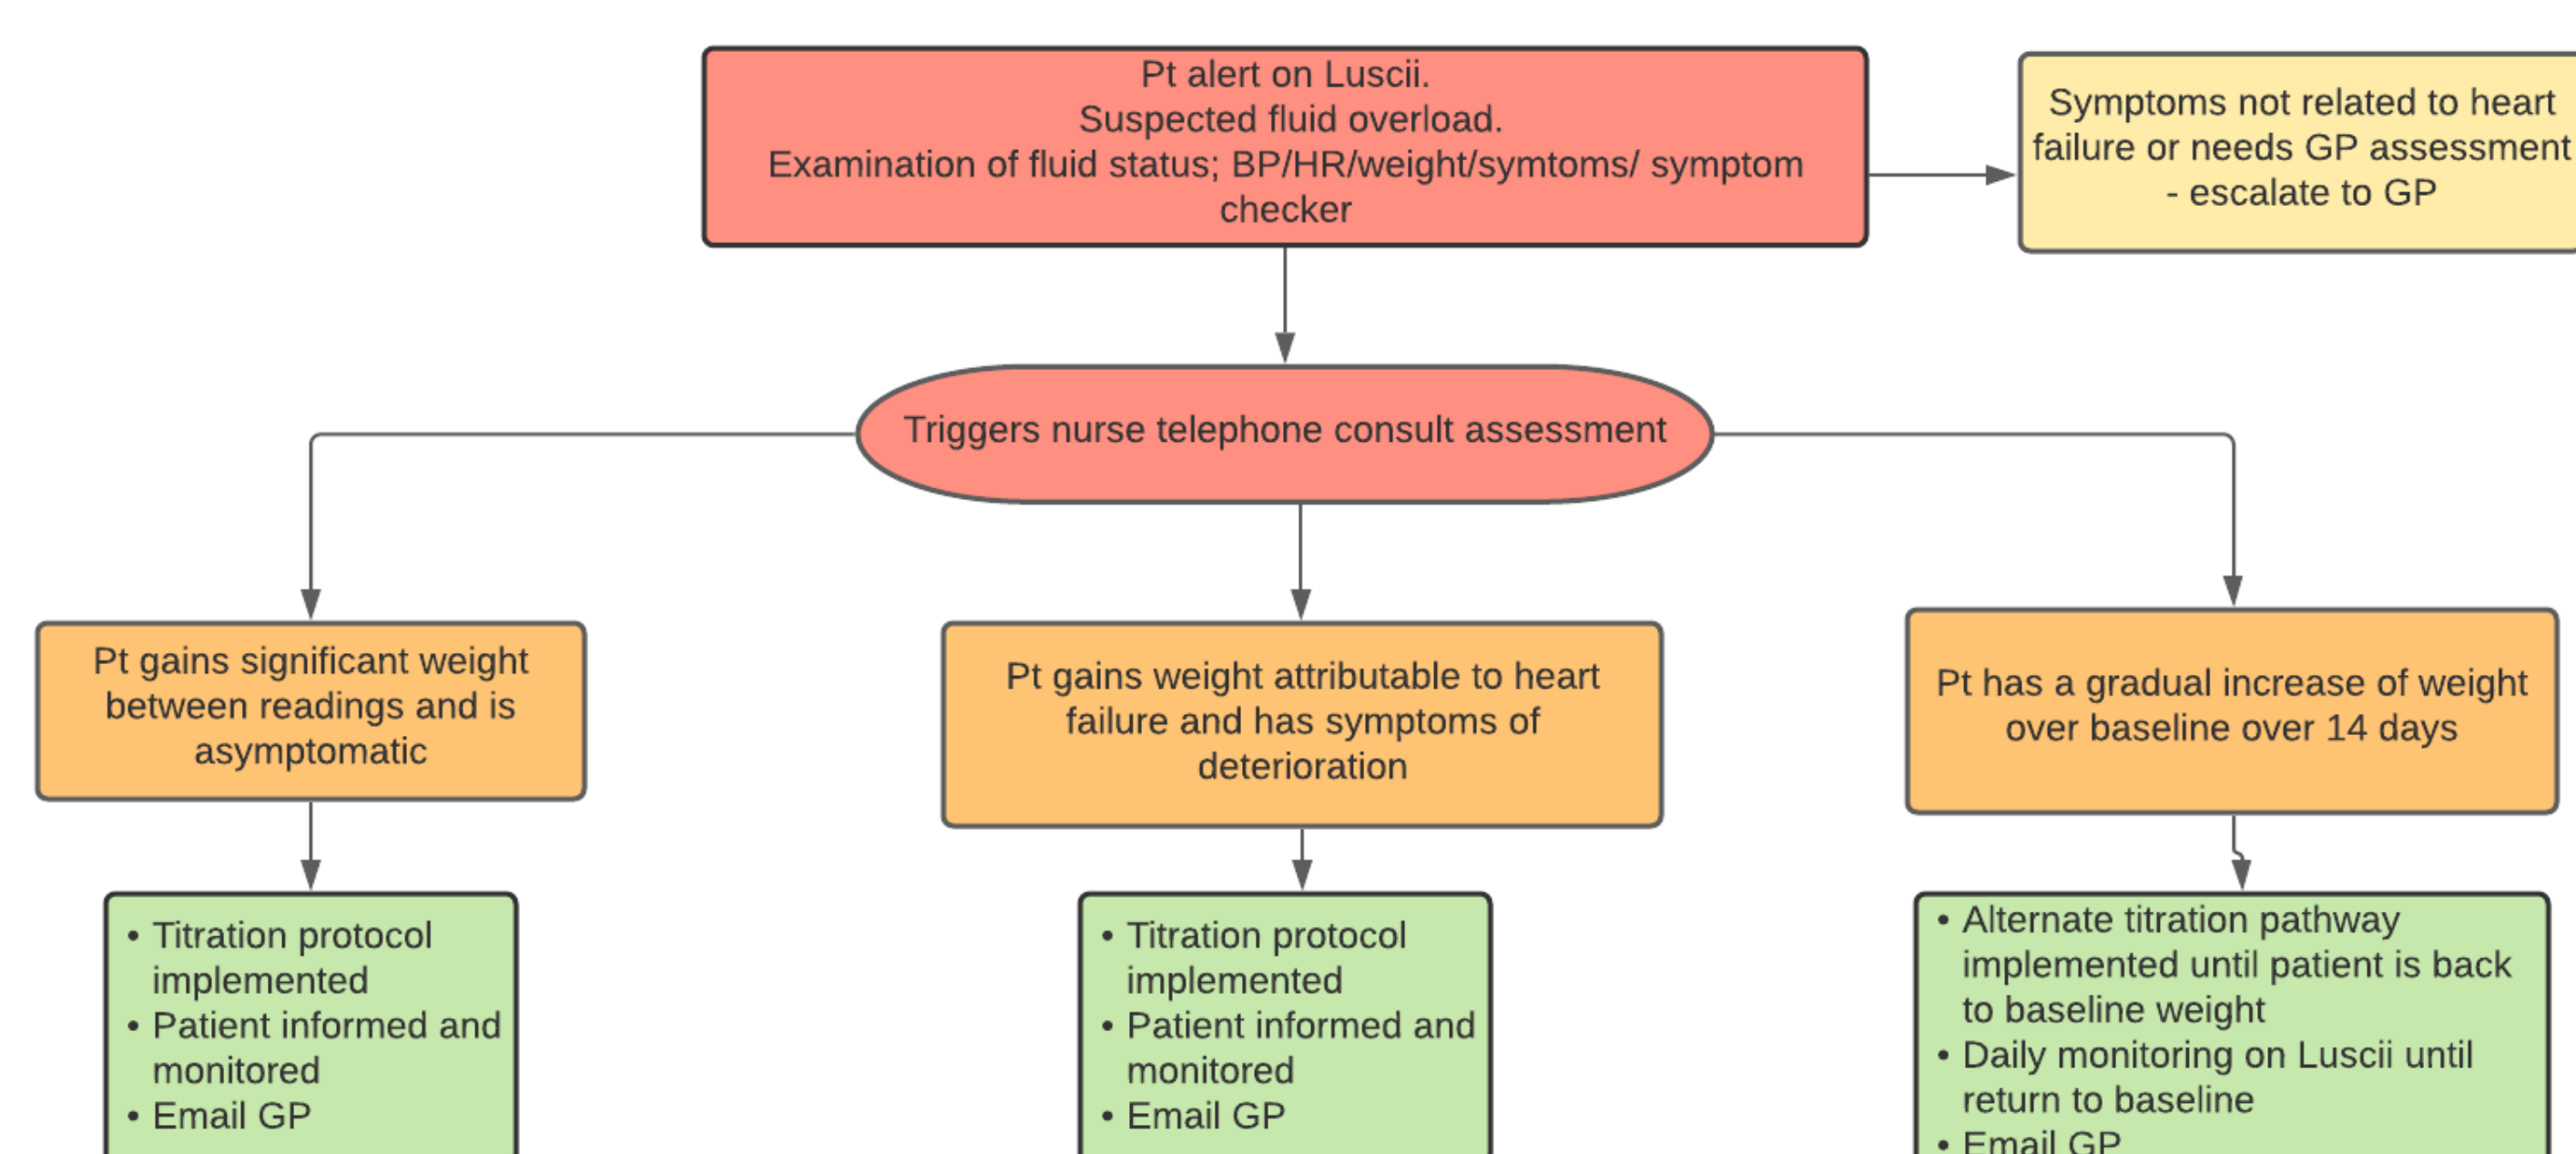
Pt alert on Luscii.
Suspected fluid overload.
Examination of fluid status; BP/HR/weight/symtoms/ symptom checker

Symptoms not related to heart failure or needs GP assessment - escalate to GP

Triggers nurse telephone consult assessment

Pt gains significant weight between readings and is asymptomatic

- Titration protocol implemented
- Patient informed and monitored
- Email GP

Pt gains weight attributable to heart failure and has symptoms of deterioration

- Titration protocol implemented
- Patient informed and monitored
- Email GP

Pt has a gradual increase of weight over baseline over 14 days

- Alternate titration pathway implemented until patient is back to baseline weight
- Daily monitoring on Luscii until return to baseline
- Email GP